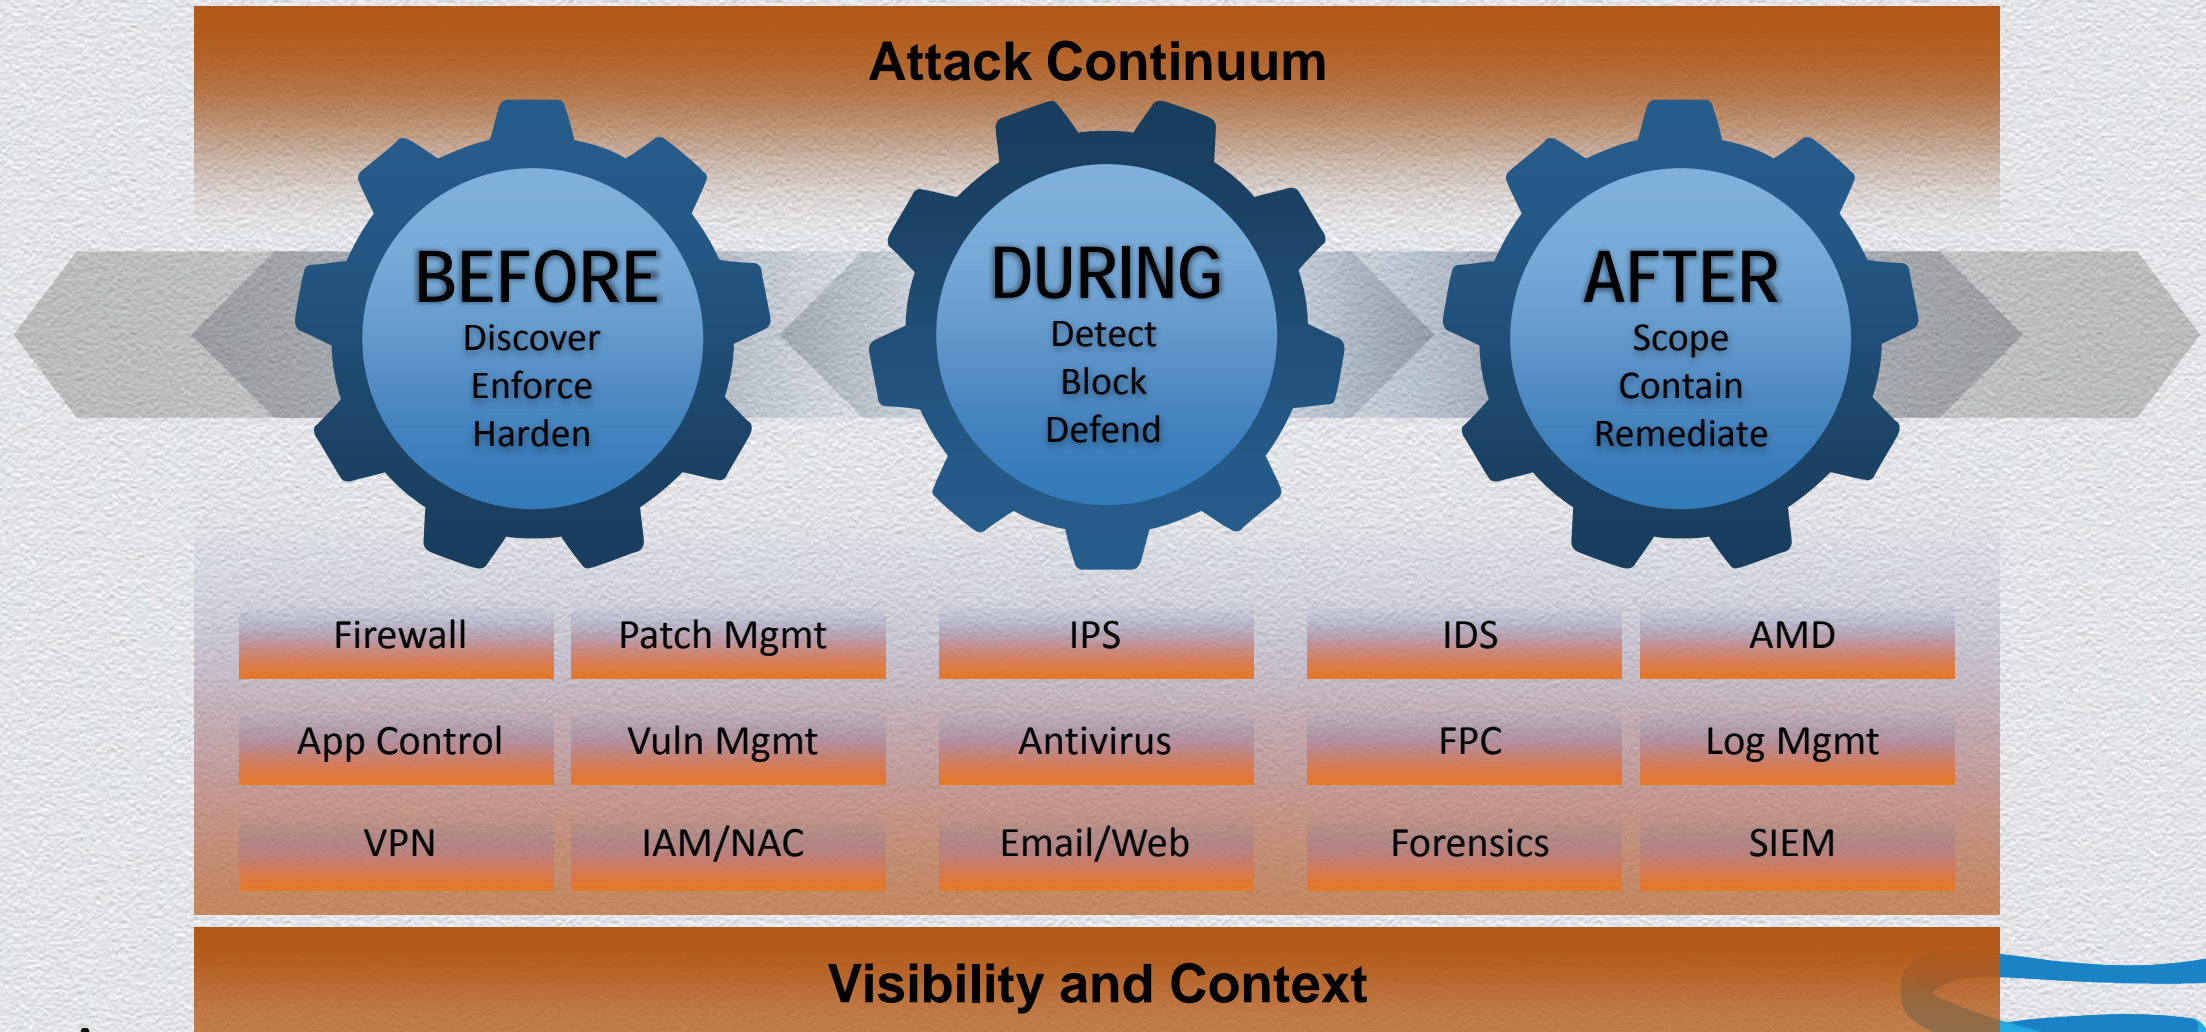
Attack Continuum

BEFORE
Discover
Enforce
Harden

DURING
Detect
Block
Defend

AFTER
Scope
Contain
Remediate

| Firewall | Patch Mgmt | IPS | IDS | AMD |
|---|---|---|---|---|
| App Control | Vuln Mgmt | Antivirus | FPC | Log Mgmt |
| VPN | IAM/NAC | Email/Web | Forensics | SIEM |

Visibility and Context